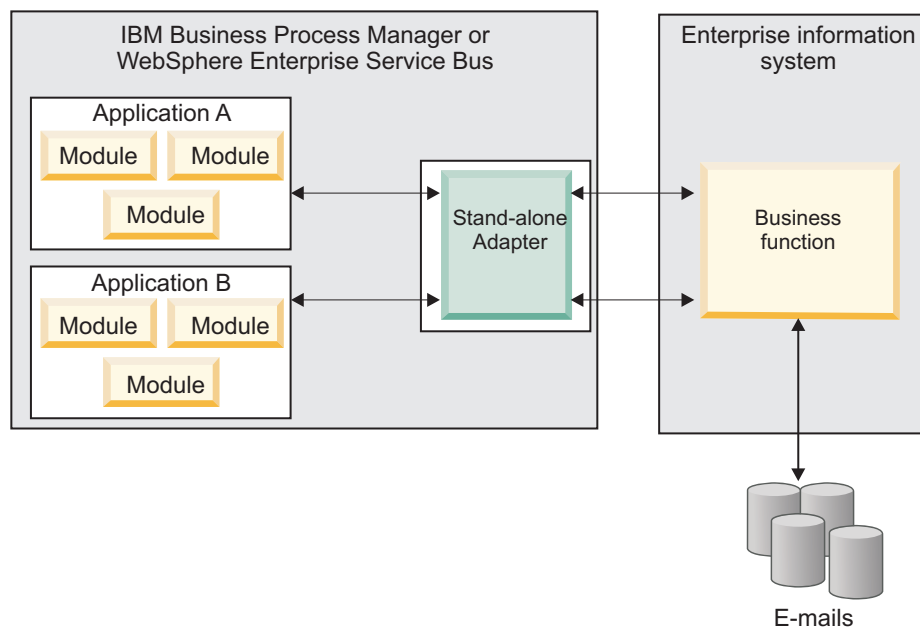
IBM Business Process Manager or WebSphere Enterprise Service Bus

Application A

Module

Module

Module

Application B

Module

Module

Module

Stand-alone Adapter

Enterprise information system

Business function

E-mails